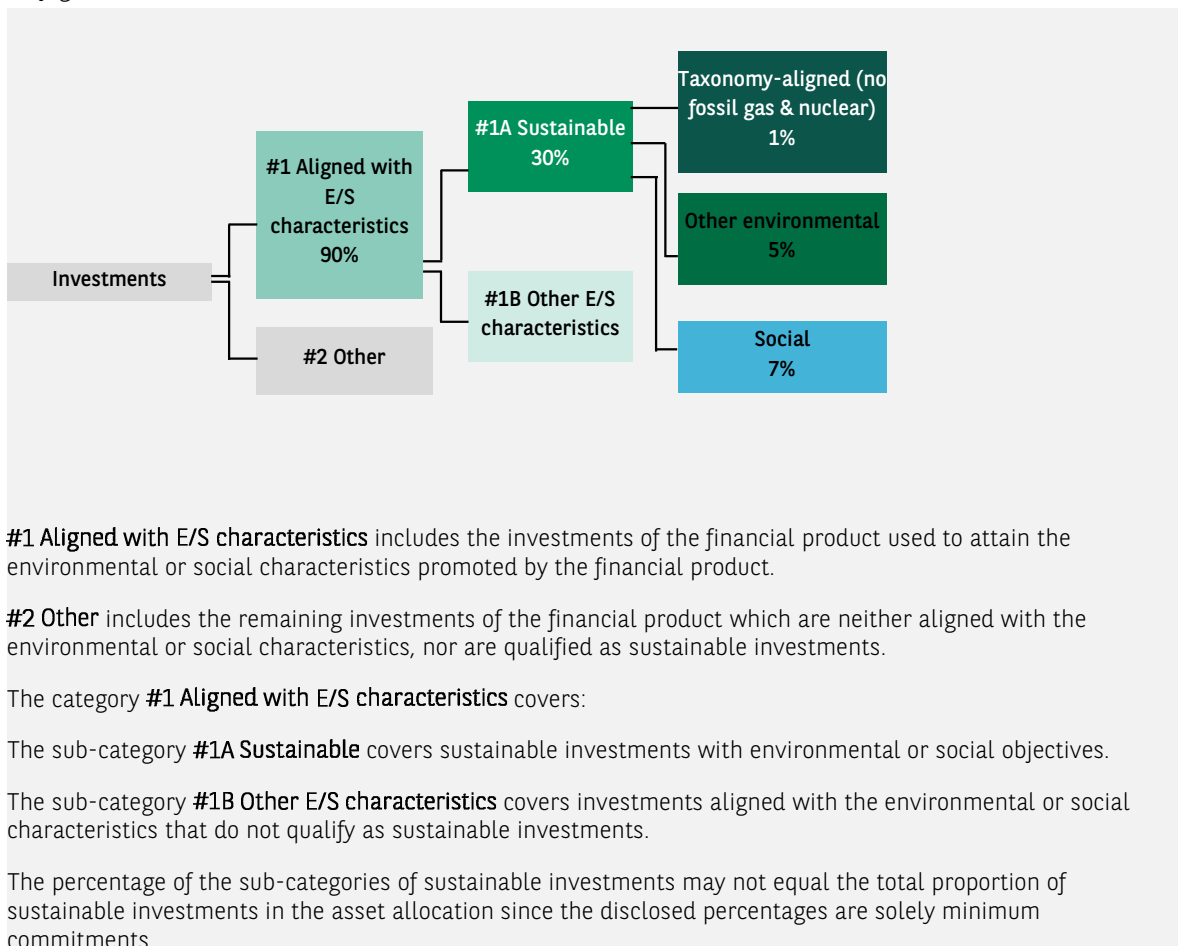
Investments

#1 Aligned with E/S characteristics 90%

#2 Other

#1A Sustainable 30%

#1B Other E/S characteristics

Taxonomy-aligned (no fossil gas & nuclear) 1%

Other environmental 5%

Social 7%

#1 Aligned with E/S characteristics includes the investments of the financial product used to attain the environmental or social characteristics promoted by the financial product.

#2 Other includes the remaining investments of the financial product which are neither aligned with the environmental or social characteristics, nor are qualified as sustainable investments.

The category #1 Aligned with E/S characteristics covers:

The sub-category #1A Sustainable covers sustainable investments with environmental or social objectives.

The sub-category #1B Other E/S characteristics covers investments aligned with the environmental or social characteristics that do not qualify as sustainable investments.

The percentage of the sub-categories of sustainable investments may not equal the total proportion of sustainable investments in the asset allocation since the disclosed percentages are solely minimum commitments.